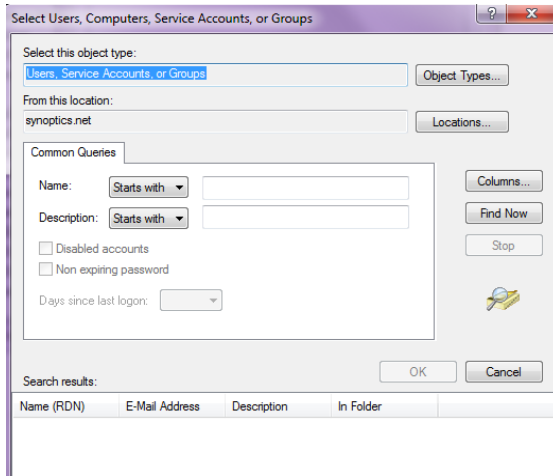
Select Users, Computers, Service Accounts, or Groups

?

Select this object type:

Users, Service Accounts, or Groups

Object Types...

From this location:

synoptics.net

Locations...

Common Queries

Name: Starts with

Description: Starts with

Columns...

Find Now

Stop

Disabled accounts

Non expiring password

Days since last logon:

OK

Cancel

Search results:

| Name (RDN) | E-Mail Address | Description | In Folder |
|---|---|---|---|